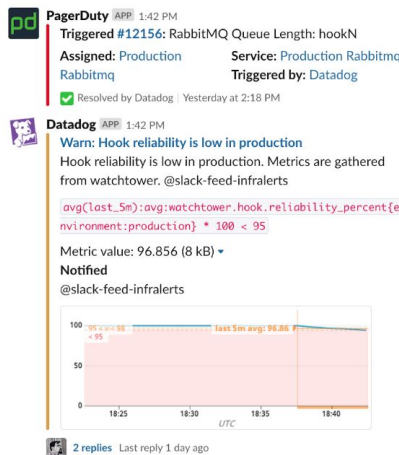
PagerDuty APP 1:42 PM
Triggered #12156: RabbitMQ Queue Length: hookN

Assigned: Production Rabbitmq
Service: Production Rabbitmq
Triggered by: Datadog

Resolved by Datadog Yesterday at 2:18 PM

Datadog APP 1:42 PM
Warn: Hook reliability is low in production
Hook reliability is low in production. Metrics are gathered from watchtower. @slack-feed-infralerts

avg(last_5m):avg:watchtower.hook.reliability_percent{environment:production} * 100 < 95

Metric value: 96.856 (8 kB)
Notified
@slack-feed-infralerts

100
95 < x < 98
< 95
last 5m avg: 96.86
50
0
18:25
18:30
18:35
18:40
UTC

2 replies Last reply 1 day ago